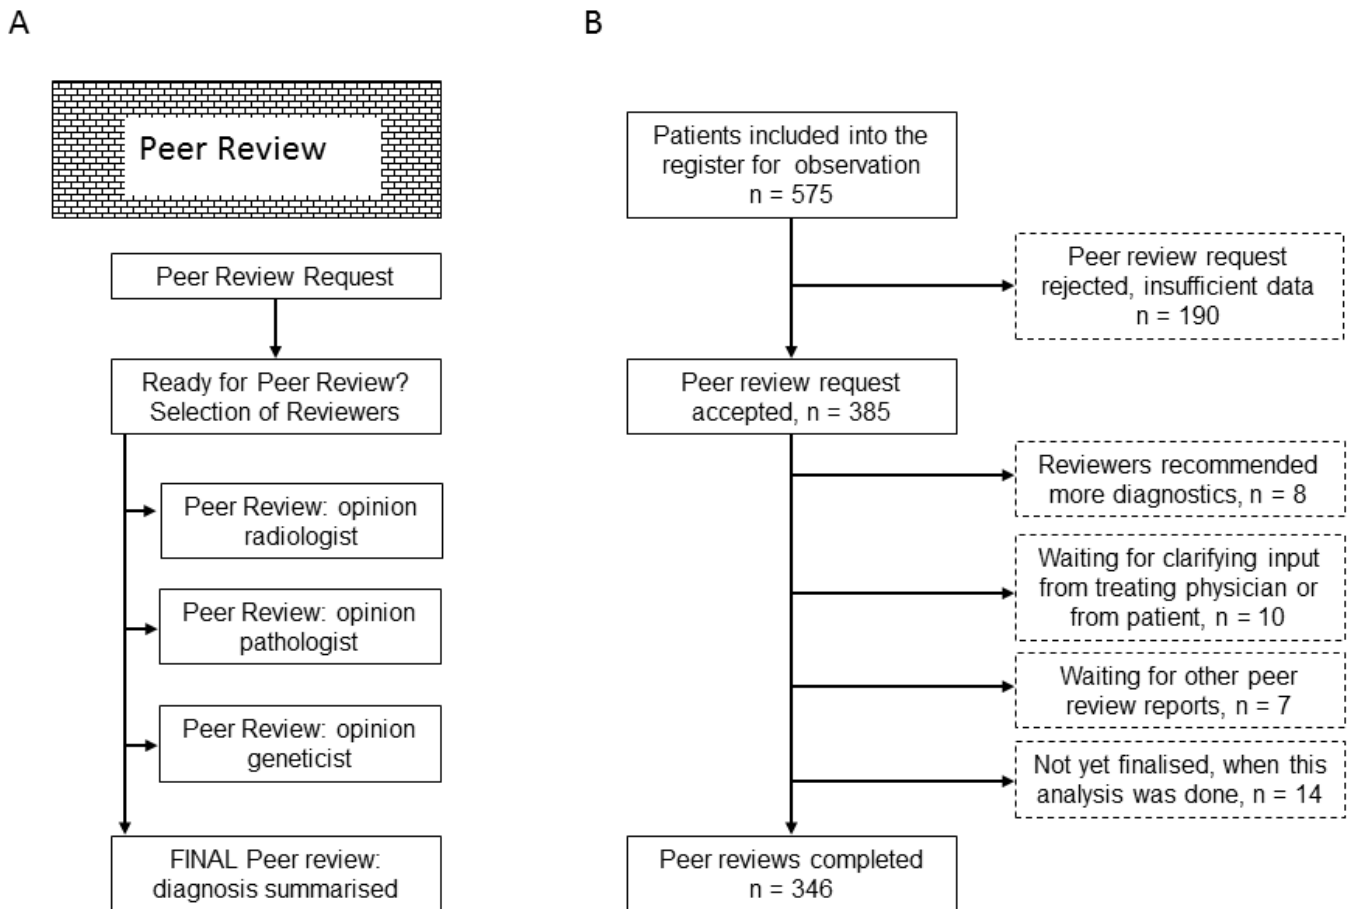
A

Peer Review

Peer Review Request

Ready for Peer Review? Selection of Reviewers

Peer Review: opinion radiologist

Peer Review: opinion pathologist

Peer Review: opinion geneticist

FINAL Peer review: diagnosis summarised

B

Patients included into the register for observation n = 575

Peer review request rejected, insufficient data n = 190

Peer review request accepted, n = 385

Reviewers recommended more diagnostics, n = 8

Waiting for clarifying input from treating physician or from patient, n = 10

Waiting for other peer review reports, n = 7

Not yet finalised, when this analysis was done, n = 14

Peer reviews completed n = 346